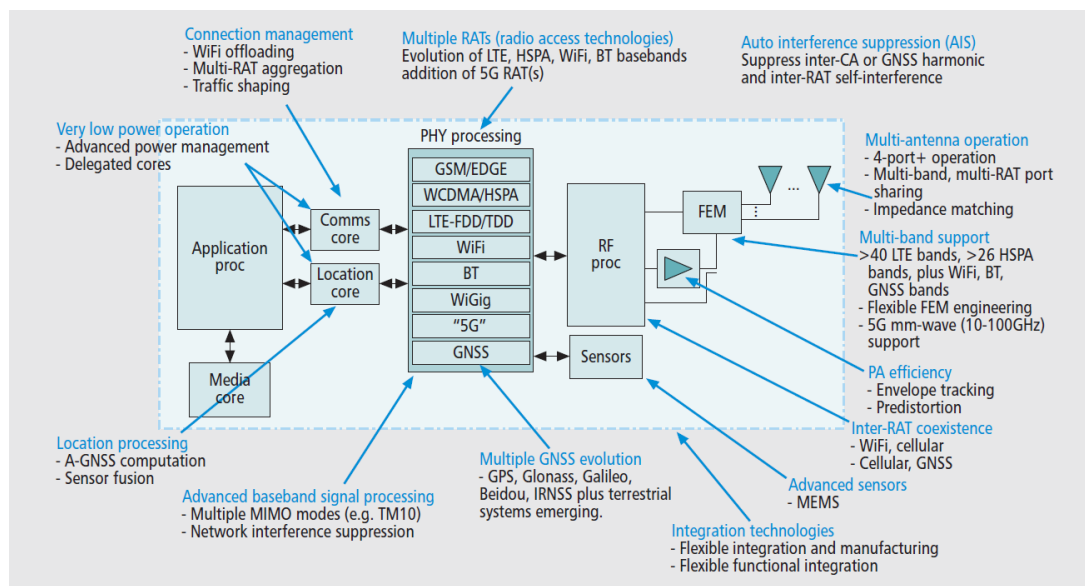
Connection management
- WiFi offloading
- Multi-RAT aggregation
- Traffic shaping

Multiple RATs (radio access technologies)
Evolution of LTE, HSPA, WiFi, BT basebands addition of 5G RAT(s)

Auto interference suppression (AIS)
Suppress inter-CA or GNSS harmonic and inter-RAT self-interference

Very low power operation
- Advanced power management
- Delegated cores

PHY processing

GSM/EDGE

WCDMA/HSPA

LTE-FDD/TDD

WiFi

BT

WiGig

"5G"

GNSS

Application proc

Comms core

Location core

Media core

RF proc

FEM

Sensors

Multi-antenna operation
- 4-port+ operation
- Multi-band, multi-RAT port sharing
- Impedance matching

Multi-band support
>40 LTE bands, >26 HSPA bands, plus WiFi, BT, GNSS bands
- Flexible FEM engineering
- 5G mm-wave (10-100GHz) support

PA efficiency
- Envelope tracking
- Predistortion

Inter-RAT coexistence
- WiFi, cellular
- Cellular, GNSS

Location processing
- A-GNSS computation
- Sensor fusion

Advanced baseband signal processing
- Multiple MIMO modes (e.g. TM10)
- Network interference suppression

Multiple GNSS evolution
- GPS, Glonass, Galileo, Beidou, IRNSS plus terrestrial systems emerging.

Advanced sensors
- MEMS

Integration technologies
- Flexible integration and manufacturing
- Flexible functional integration